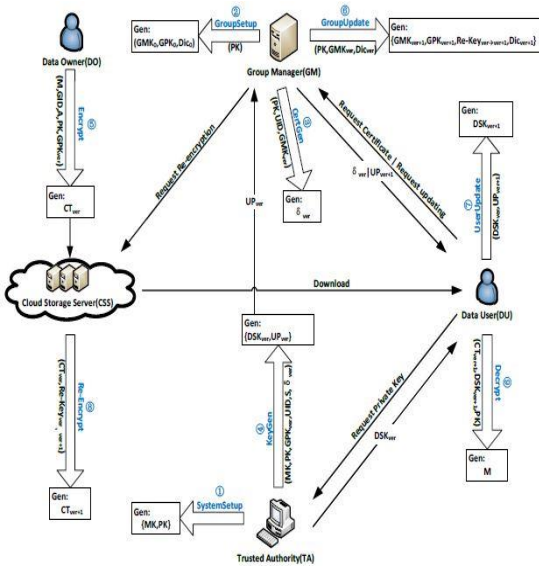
Data Owner(DO)

Gen: $\{GMK_0, GPK_0, Dic_0\}$

② GroupSetup

(PK)

Group Manager(GM)

⑥ GroupUpdate

$(PK, GMK_{ver}, Dic_{ver})$

Gen: $\{GMK_{ver+1}, GPK_{ver+1}, Re\text{-}Key_{ver\to ver+1}, Dic_{ver+1}\}$

⑤ Encrypt

$(M, GID, A, PK, GPK_{ver})$

Gen: $CT_{ver}$

Request Re-encryption

③ CertGen

$(PK, UID, GMK_{ver})$

Gen: $\delta_{ver}$

$UP_{ver}$

Request Certificate / Request updating

$\delta_{ver} | UP_{ver}$

Gen: $DSK_{ver+1}$

⑦ UserUpdate

$(DSK_{ver}, UP_{ver+1})$

Cloud Storage Server(CSS)

Download

Data User(DU)

Gen: $\{DSK_{ver}, UP_{ver}\}$

⑧ Re-Encrypt

$(CT_{ver}, Re\text{-}Key_{ver\to ver+1})$

④ KeyGen

$(MK, PK, GPK_{ver}, UID, S, \delta_{ver})$

Request Private Key

$DSK_{ver}$

⑨ Decrypt

$(CT_{ver+1}, DSK_{ver+1}, PK)$

Gen: M

Gen: $CT_{ver+1}$

① SystemSetup

Gen: $\{MK, PK\}$

Trusted Authority(TA)